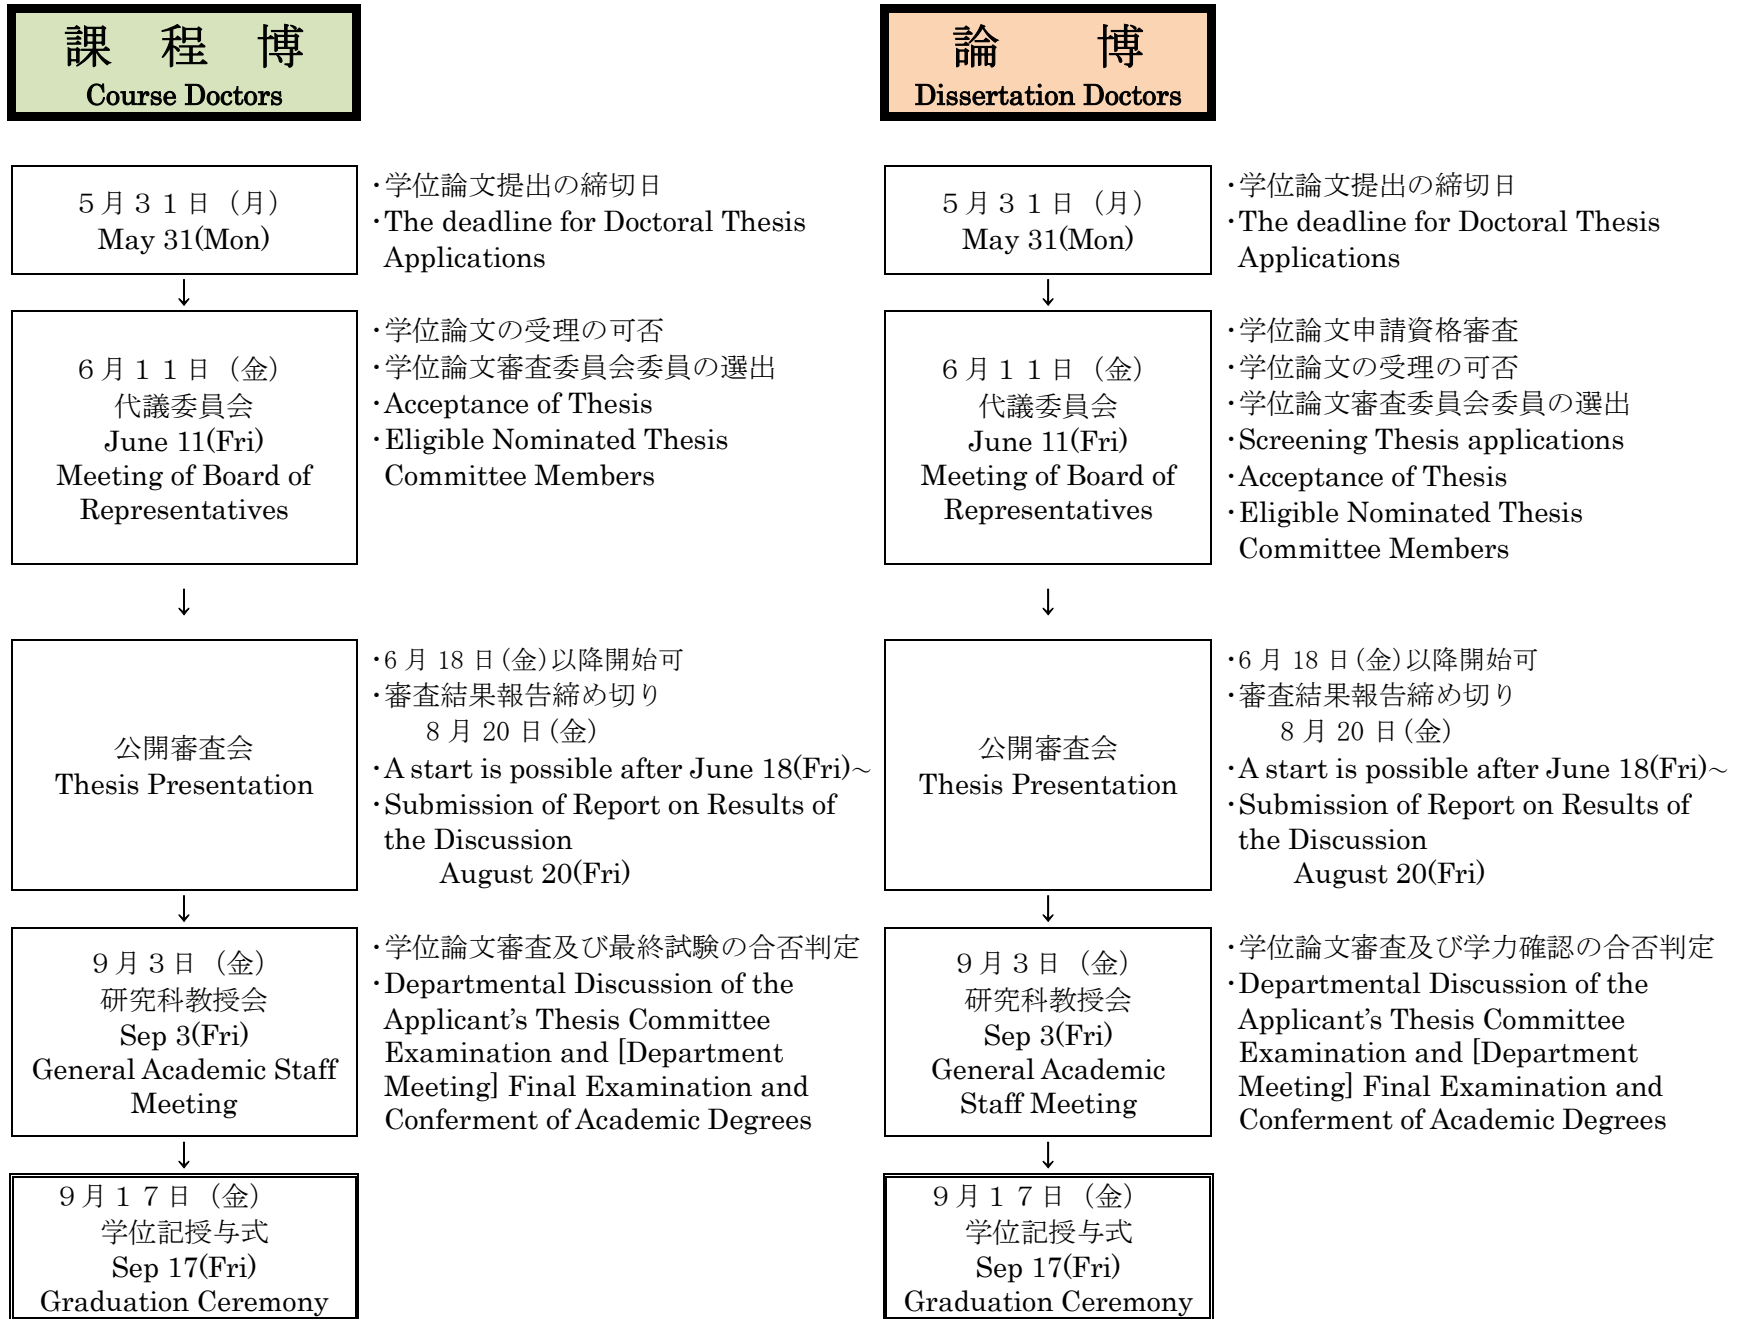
課　程　博
Course Doctors

５月３１日（月）
May 31(Mon)

・学位論文提出の締切日
・The deadline for Doctoral Thesis Applications

↓

６月１１日（金）
代議委員会
June 11(Fri)
Meeting of Board of Representatives

・学位論文の受理の可否
・学位論文審査委員会委員の選出
・Acceptance of Thesis
・Eligible Nominated Thesis Committee Members

↓

公開審査会
Thesis Presentation

・6 月 18 日(金)以降開始可
・審査結果報告締め切り
8 月 20 日(金)
・A start is possible after June 18(Fri)～
・Submission of Report on Results of the Discussion
August 20(Fri)

↓

９月３日（金）
研究科教授会
Sep 3(Fri)
General Academic Staff Meeting

・学位論文審査及び最終試験の合否判定
・Departmental Discussion of the Applicant's Thesis Committee Examination and [Department Meeting] Final Examination and Conferment of Academic Degrees

↓

９月１７日（金）
学位記授与式
Sep 17(Fri)
Graduation Ceremony

論　　博
Dissertation Doctors

５月３１日（月）
May 31(Mon)

・学位論文提出の締切日
・The deadline for Doctoral Thesis Applications

↓

６月１１日（金）
代議委員会
June 11(Fri)
Meeting of Board of Representatives

・学位論文申請資格審査
・学位論文の受理の可否
・学位論文審査委員会委員の選出
・Screening Thesis applications
・Acceptance of Thesis
・Eligible Nominated Thesis Committee Members

↓

公開審査会
Thesis Presentation

・6 月 18 日(金)以降開始可
・審査結果報告締め切り
8 月 20 日(金)
・A start is possible after June 18(Fri)～
・Submission of Report on Results of the Discussion
August 20(Fri)

↓

９月３日（金）
研究科教授会
Sep 3(Fri)
General Academic Staff Meeting

・学位論文審査及び学力確認の合否判定
・Departmental Discussion of the Applicant's Thesis Committee Examination and [Department Meeting] Final Examination and Conferment of Academic Degrees

↓

９月１７日（金）
学位記授与式
Sep 17(Fri)
Graduation Ceremony